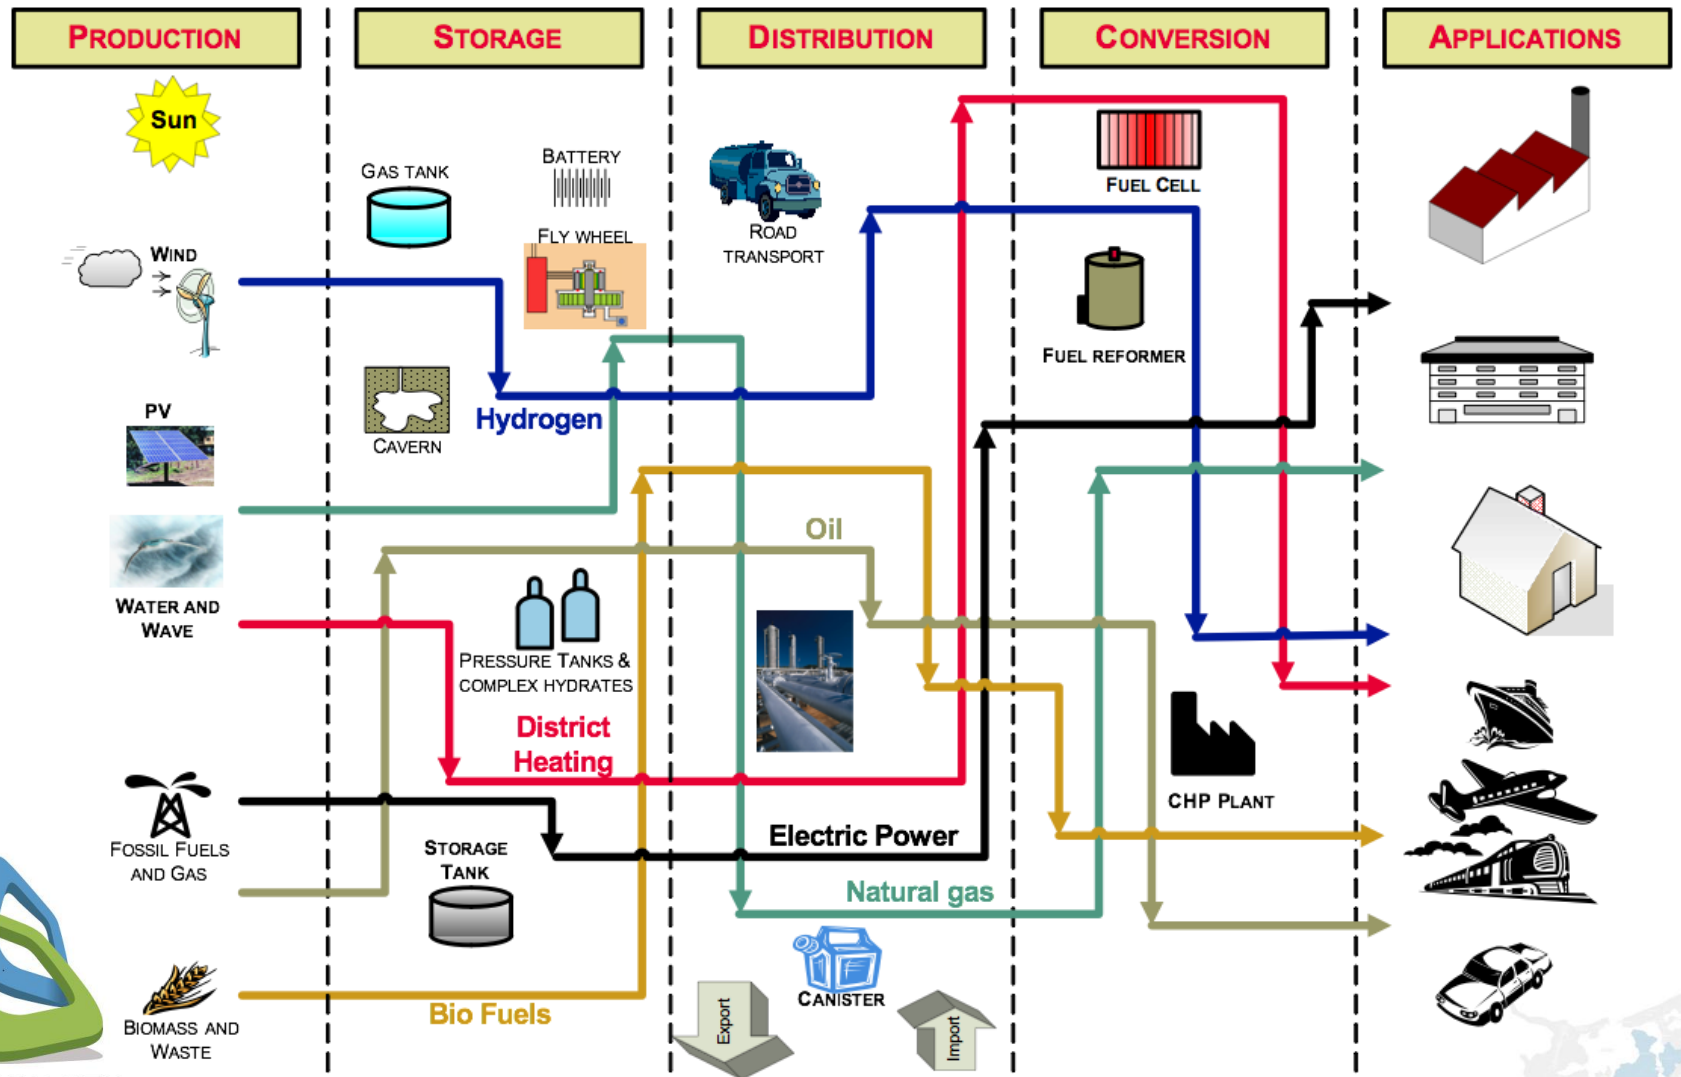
PRODUCTION

STORAGE

DISTRIBUTION

CONVERSION

APPLICATIONS

Sun

GAS TANK

BATTERY

FLY WHEEL

ROAD TRANSPORT

FUEL CELL

FUEL REFORMER

WIND

PV

CAVERN

Hydrogen

WATER AND WAVE

Oil

PRESSURE TANKS & COMPLEX HYDRATES

District Heating

CHP PLANT

FOSSIL FUELS AND GAS

STORAGE TANK

Electric Power

Natural gas

CANISTER

Export

Import

BIOMASS AND WASTE

Bio Fuels